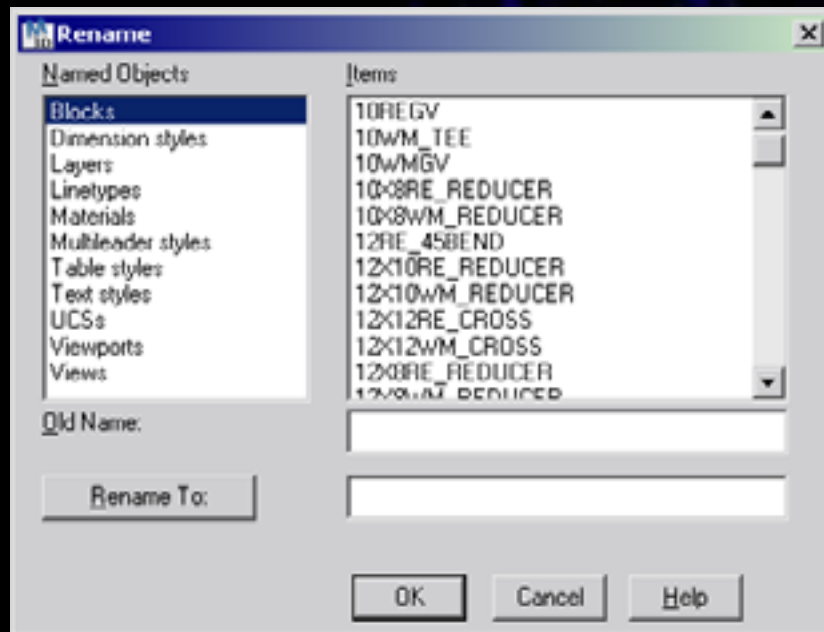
Rename

Named Objects

Blocks
Dimension styles
Layers
Linetypes
Materials
Multileader styles
Table styles
Text styles
UCSs
Viewports
Views

Items

10REGV
10WM_TEE
10WMGV
10X8RE_REDUCER
10X8WM_REDUCER
12RE_45BEND
12X10RE_REDUCER
12X10WM_REDUCER
12X12RE_CROSS
12X12WM_CROSS
12X8RE_REDUCER
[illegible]

Old Name:

Rename To:

OK Cancel Help